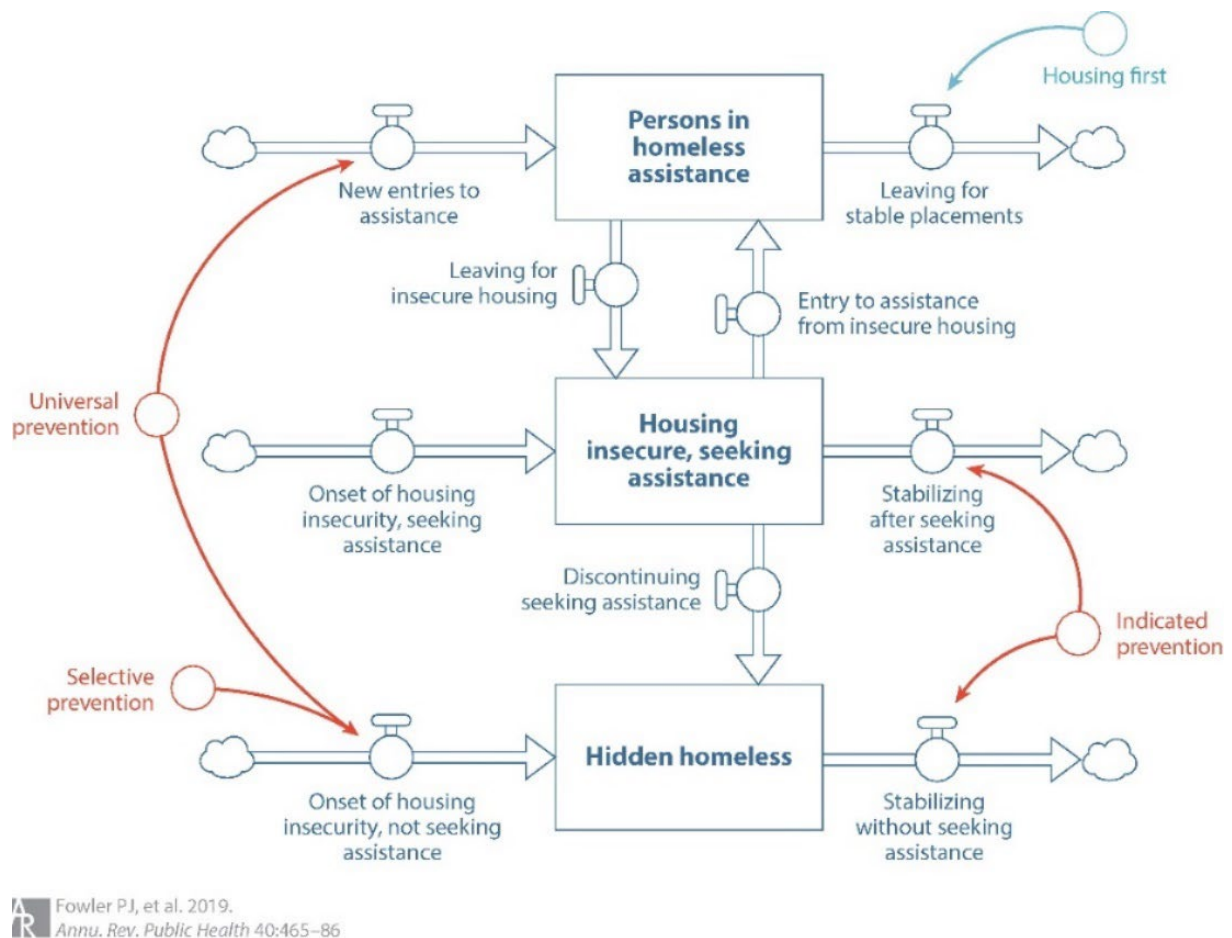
Housing first

Persons in homeless assistance

New entries to assistance

Leaving for stable placements

Leaving for insecure housing

Entry to assistance from insecure housing

Universal prevention

Housing insecure, seeking assistance

Onset of housing insecurity, seeking assistance

Stabilizing after seeking assistance

Discontinuing seeking assistance

Indicated prevention

Selective prevention

Hidden homeless

Onset of housing insecurity, not seeking assistance

Stabilizing without seeking assistance

AR Fowler PJ, et al. 2019.
Annu. Rev. Public Health 40:465–86